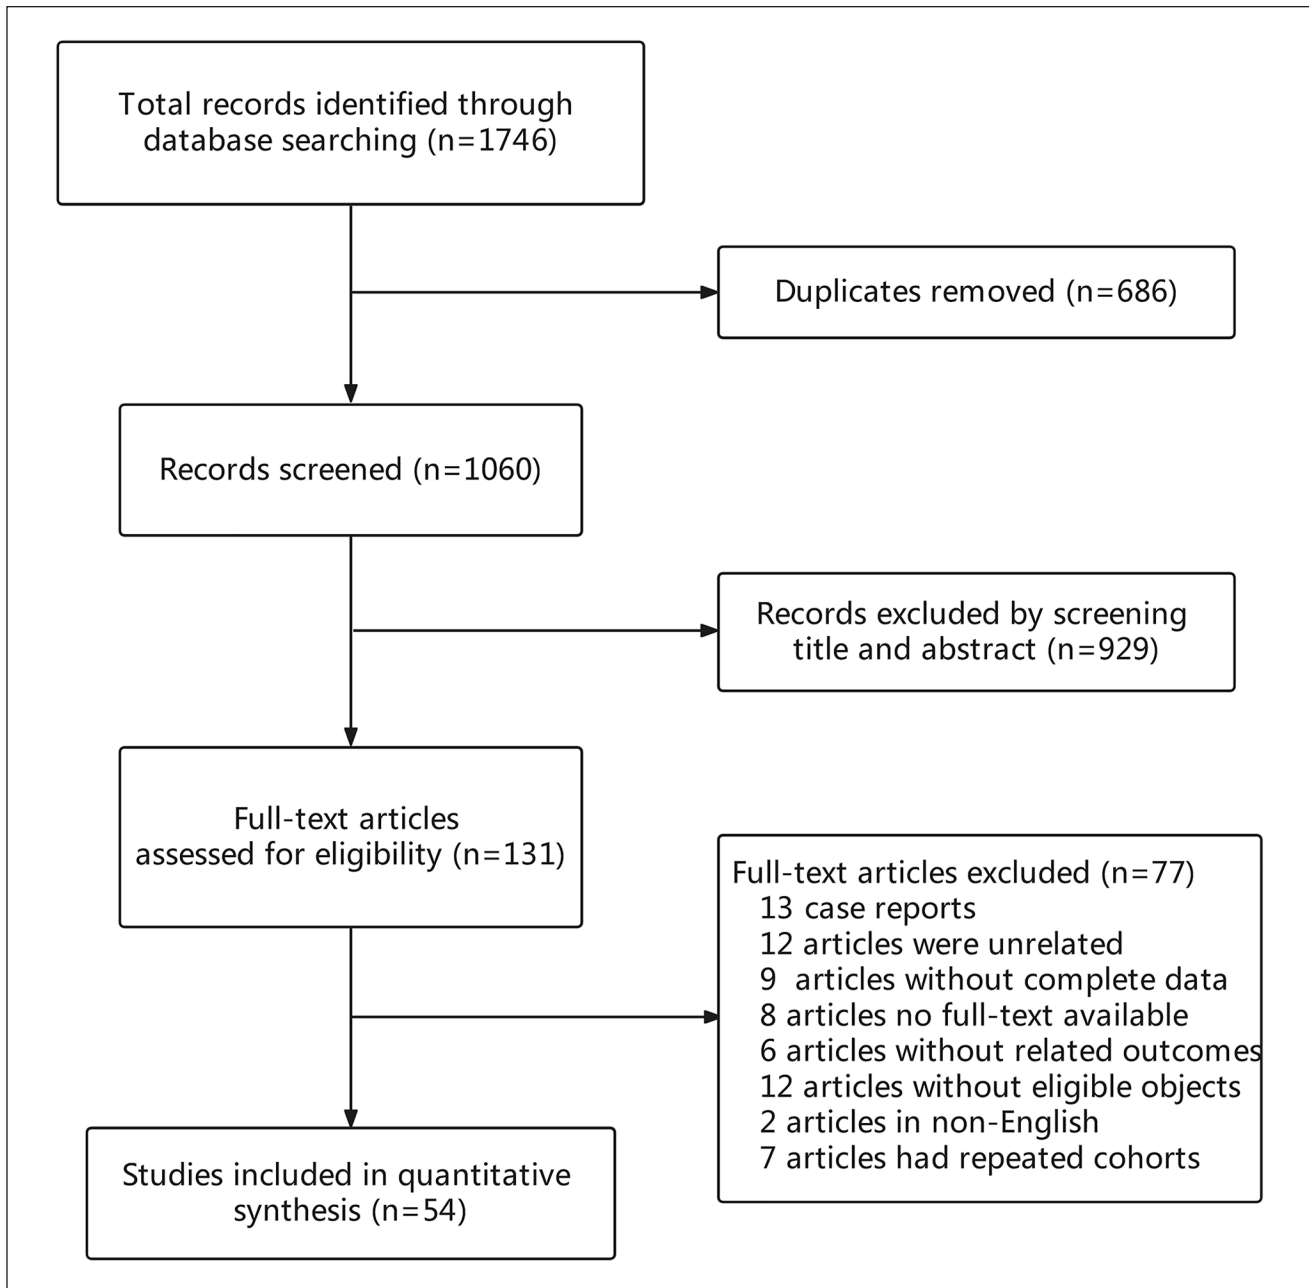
Total records identified through database searching (n=1746)

Duplicates removed (n=686)

Records screened (n=1060)

Records excluded by screening title and abstract (n=929)

Full-text articles assessed for eligibility (n=131)

Full-text articles excluded (n=77)
13 case reports
12 articles were unrelated
9 articles without complete data
8 articles no full-text available
6 articles without related outcomes
12 articles without eligible objects
2 articles in non-English
7 articles had repeated cohorts

Studies included in quantitative synthesis (n=54)